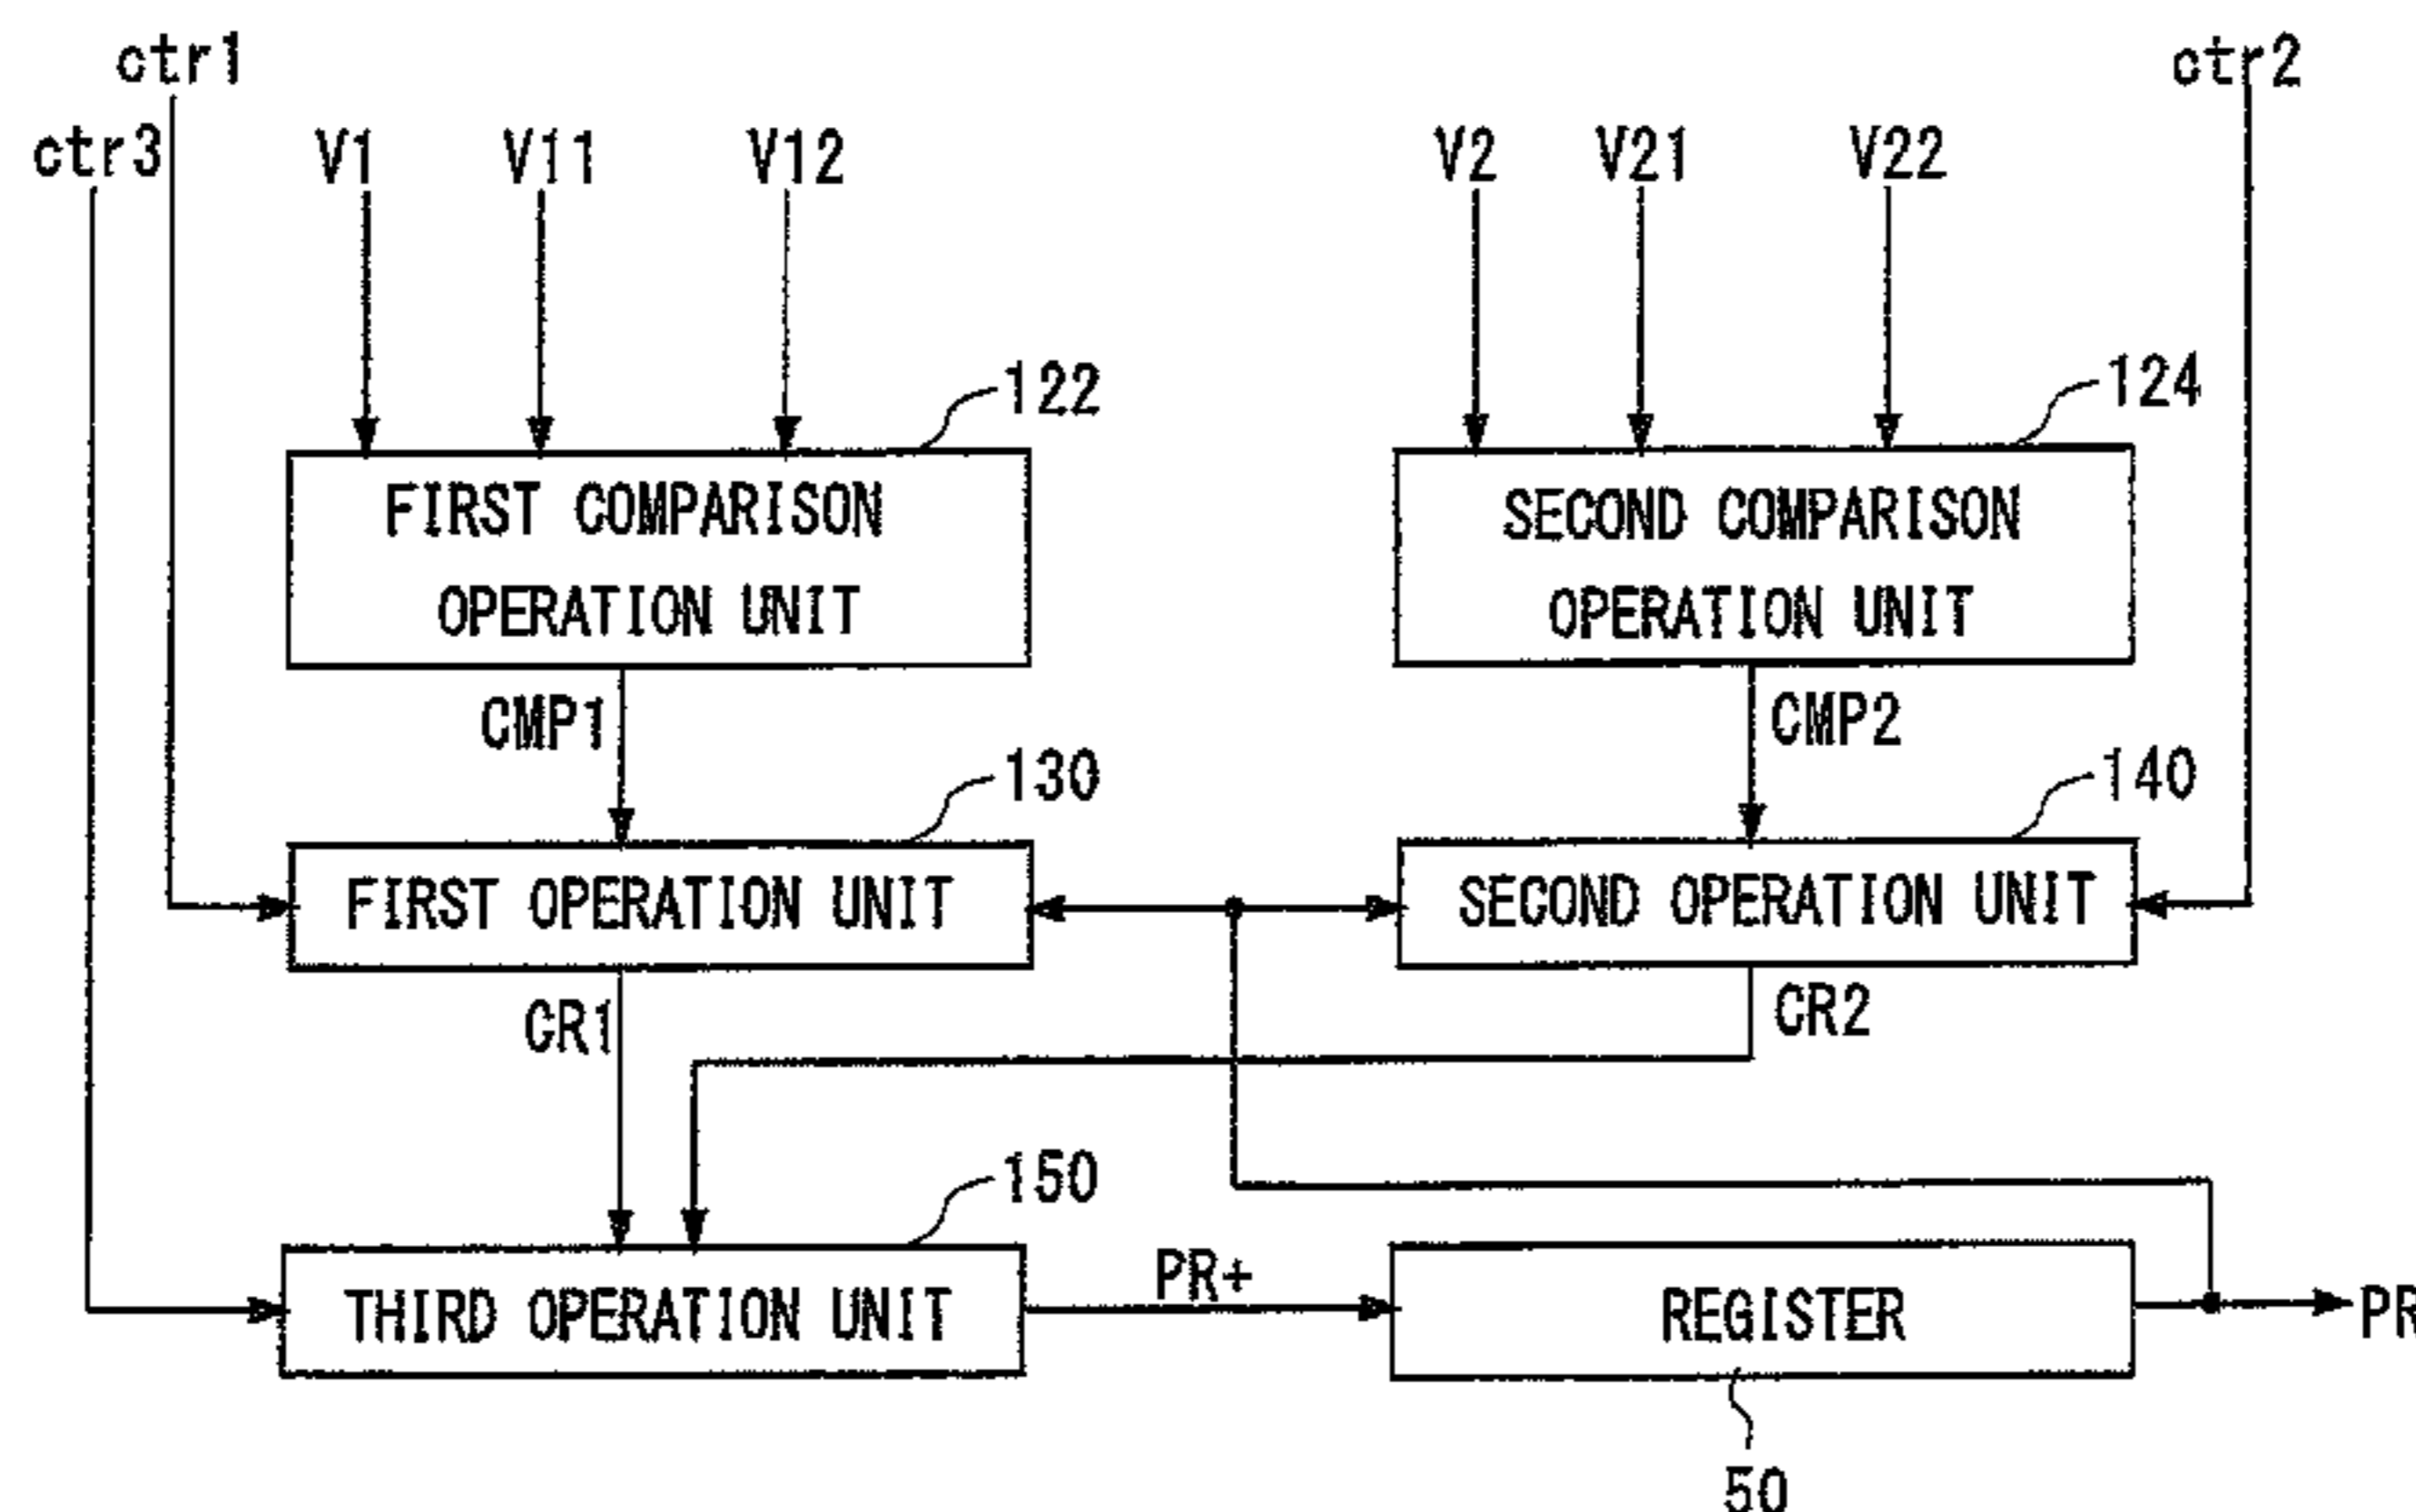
ctr1
ctr3
V1
V11
V12
V2
V21
V22
ctr2

122
FIRST COMPARISON OPERATION UNIT

124
SECOND COMPARISON OPERATION UNIT

CMP1
CMP2

130
FIRST OPERATION UNIT

140
SECOND OPERATION UNIT

CR1
CR2

150
THIRD OPERATION UNIT

PR+

REGISTER

PR

50